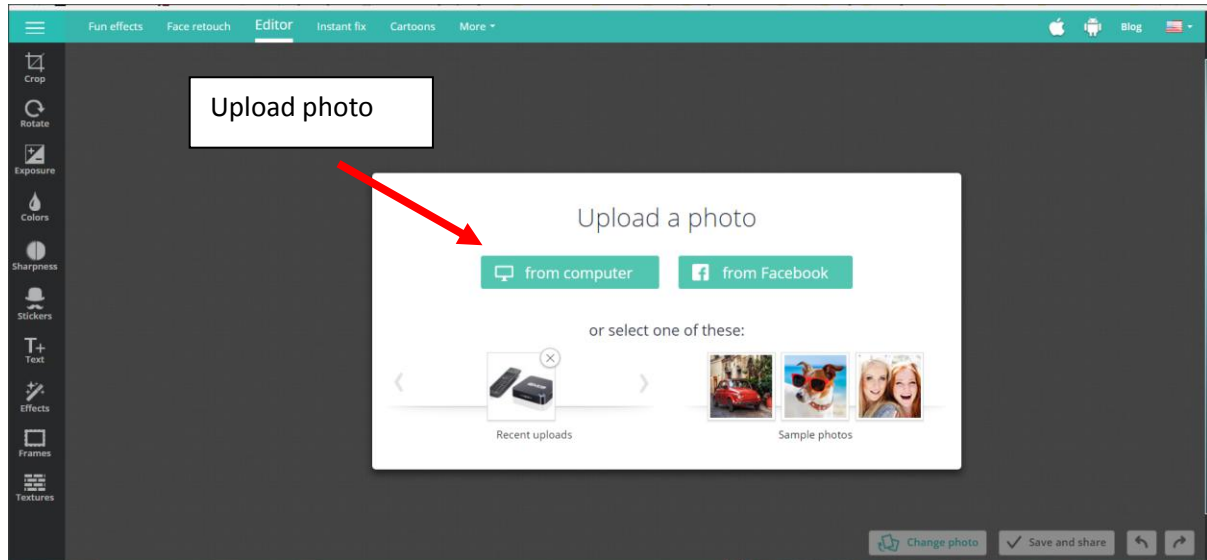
Fun effects Face retouch Editor Instant fix Cartoons More

Blog

Crop
Rotate
Exposure
Colors
Sharpness
Stickers
Text
Effects
Frames
Textures

Upload photo

Upload a photo

from computer

from Facebook

or select one of these:

Recent uploads

Sample photos

Change photo

Save and share